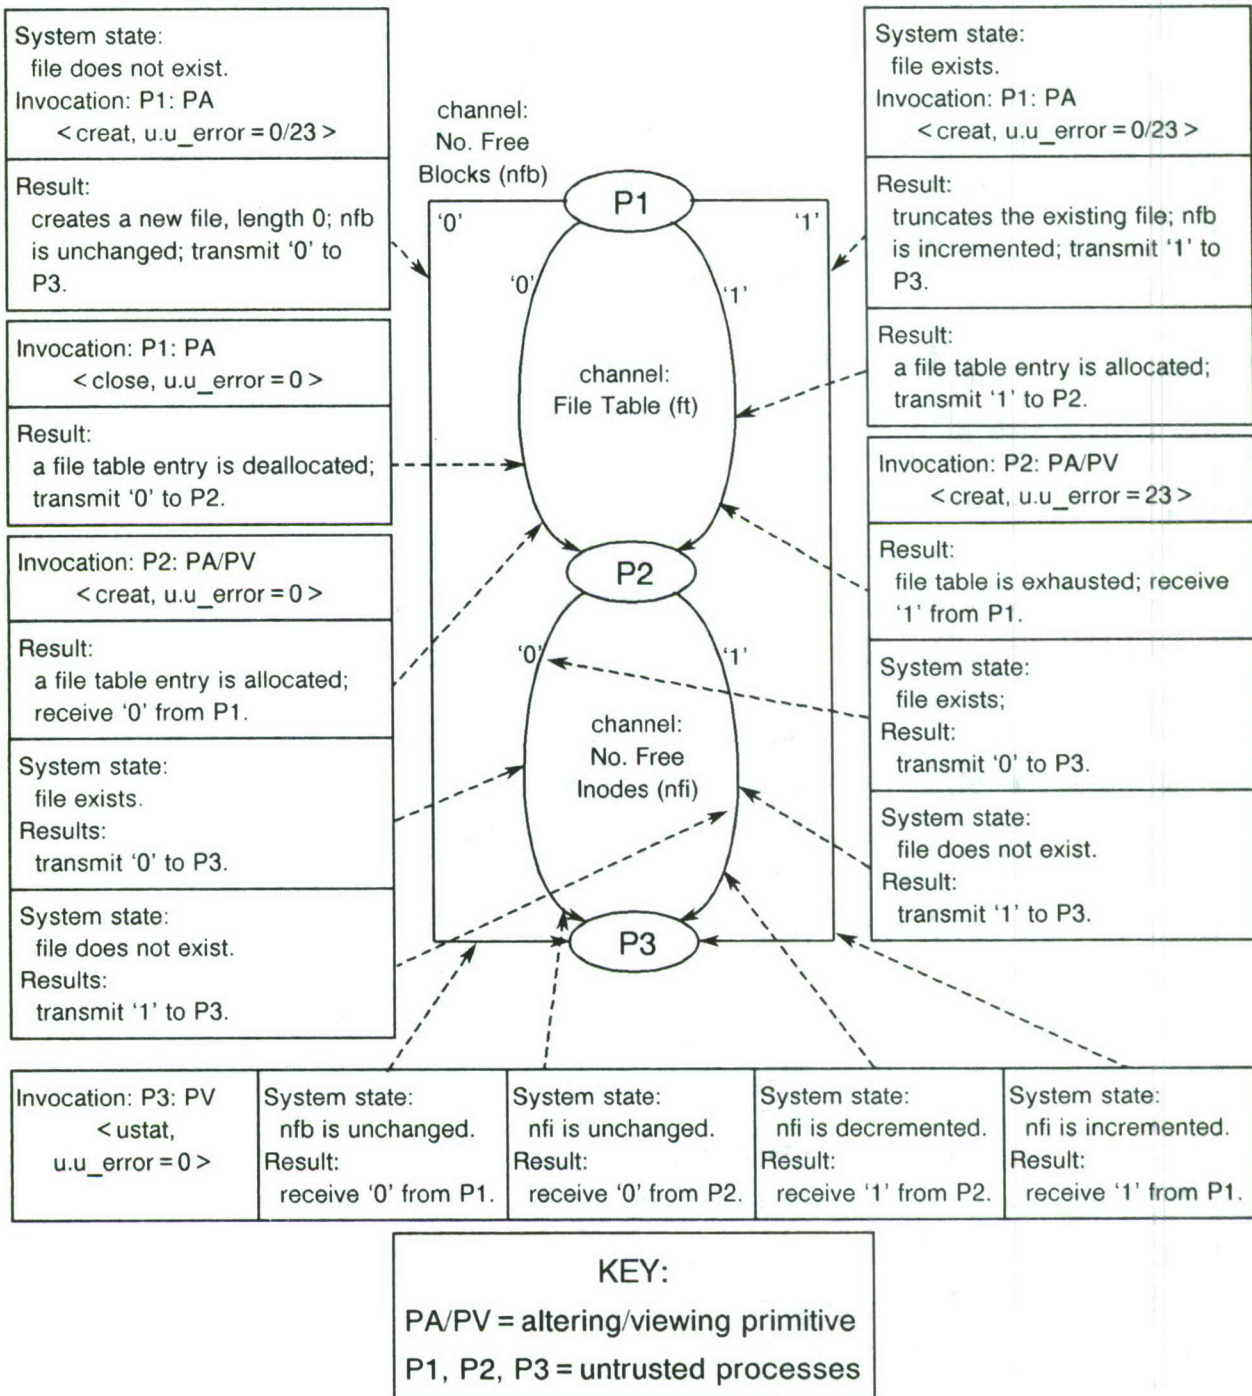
System state:
file does not exist.
Invocation: P1: PA
< creat, u.u_error = 0/23 >

Result:
creates a new file, length 0; nfb is unchanged; transmit '0' to P3.

channel:
No. Free
Blocks (nfb)

System state:
file exists.
Invocation: P1: PA
< creat, u.u_error = 0/23 >

Result:
truncates the existing file; nfb is incremented; transmit '1' to P3.

P1

'0'

'1'

'0'

'1'

Invocation: P1: PA
< close, u.u_error = 0 >

Result:
a file table entry is deallocated; transmit '0' to P2.

channel:
File Table (ft)

Result:
a file table entry is allocated; transmit '1' to P2.

Invocation: P2: PA/PV
< creat, u.u_error = 23 >

Result:
file table is exhausted; receive '1' from P1.

Invocation: P2: PA/PV
< creat, u.u_error = 0 >

Result:
a file table entry is allocated; receive '0' from P1.

P2

'0'

'1'

System state:
file exists;
Result:
transmit '0' to P3.

System state:
file exists.
Results:
transmit '0' to P3.

channel:
No. Free
Inodes (nfi)

System state:
file does not exist.
Result:
transmit '1' to P3.

System state:
file does not exist.
Results:
transmit '1' to P3.

P3

| Invocation: P3: PV < ustat, u.u_error = 0 > | System state: nfb is unchanged. Result: receive '0' from P1. | System state: nfi is unchanged. Result: receive '0' from P2. | System state: nfi is decremented. Result: receive '1' from P2. | System state: nfi is incremented. Result: receive '1' from P1. |
|---|---|---|---|---|

KEY:
PA/PV = altering/viewing primitive
P1, P2, P3 = untrusted processes